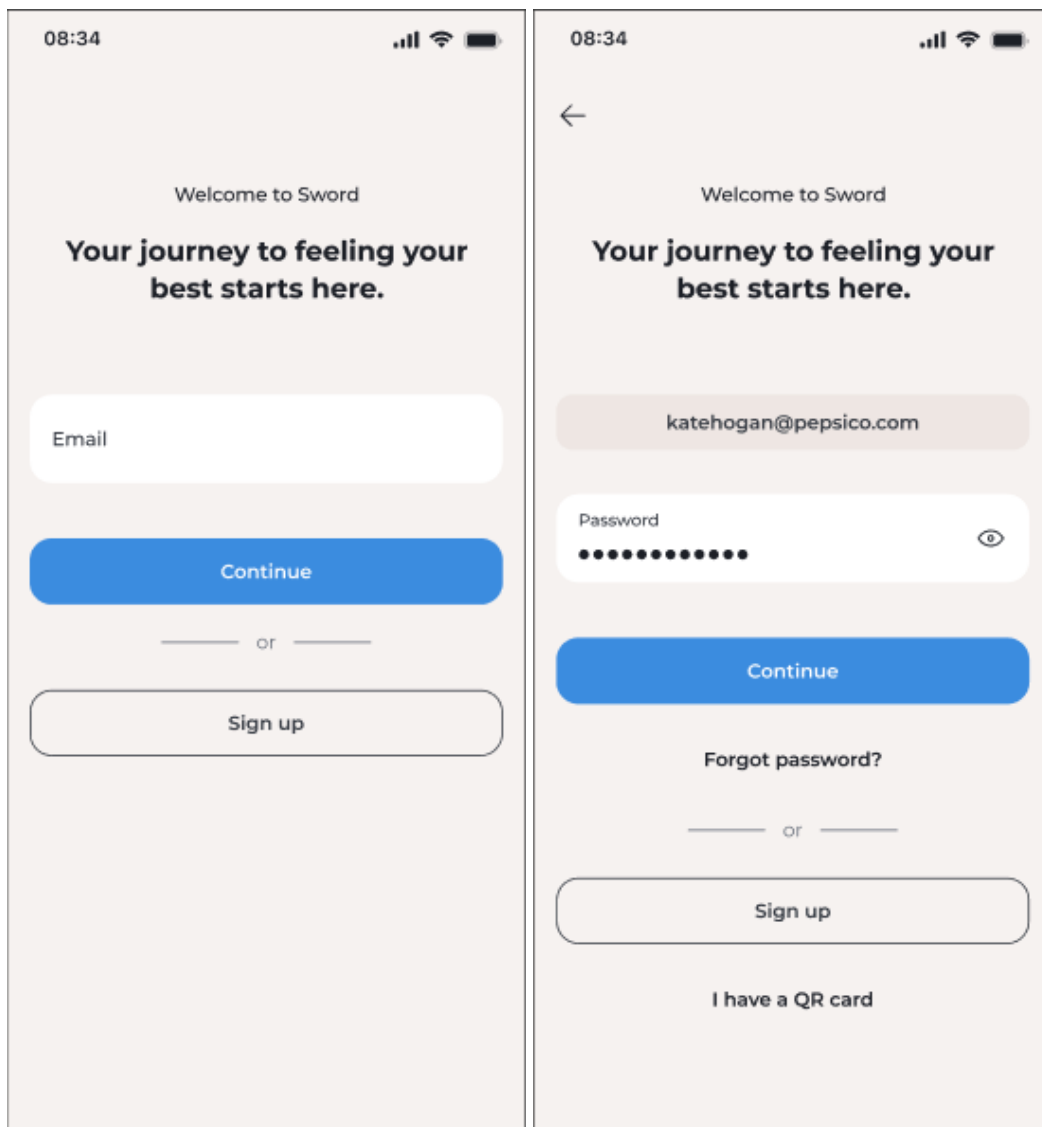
08:34

Welcome to Sword

Your journey to feeling your best starts here.

Email

Continue

or

Sign up

08:34

←

Welcome to Sword

Your journey to feeling your best starts here.

katehogan@pepsico.com

Password
••••••••••••

Continue

Forgot password?

or

Sign up

I have a QR card